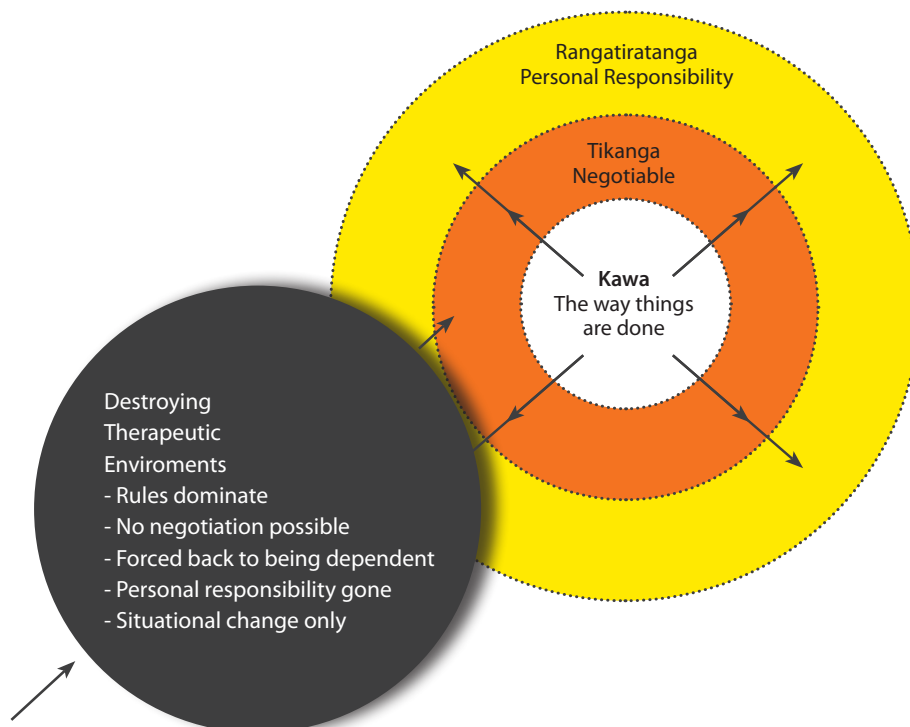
Rangatiratanga
Personal Responsibility

Tikanga
Negotiable

**Kawa**
The way things are done

Destroying
Therapeutic
Enviroments
- Rules dominate
- No negotiation possible
- Forced back to being dependent
- Personal responsibility gone
- Situational change only